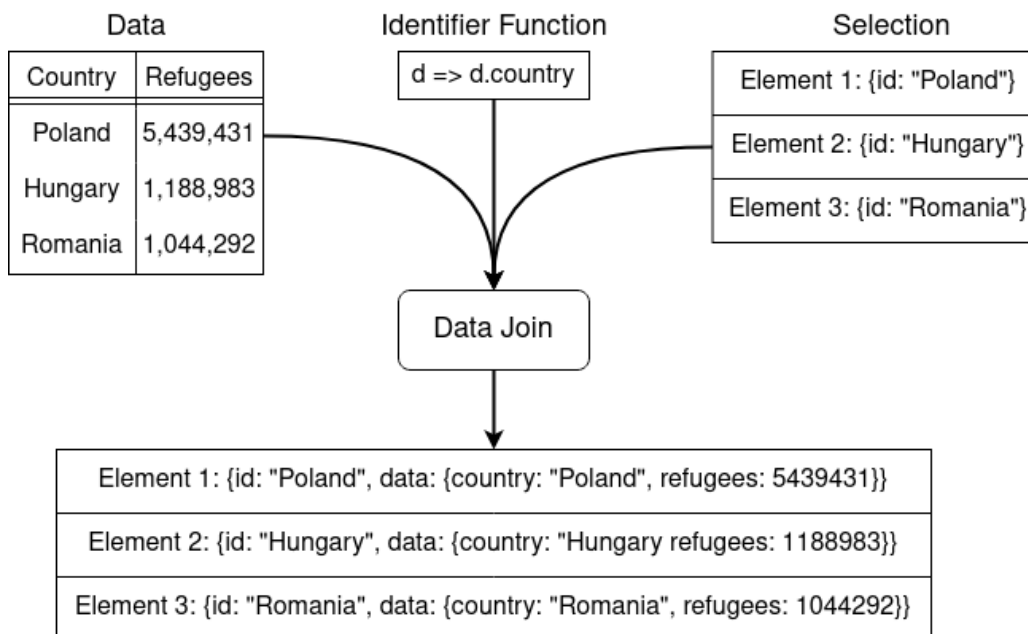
Data

| Country | Refugees |
|---|---|
| Poland | 5,439,431 |
| Hungary | 1,188,983 |
| Romania | 1,044,292 |

Identifier Function

d => d.country

Selection

| Element 1: {id: "Poland"} |
|---|
| Element 2: {id: "Hungary"} |
| Element 3: {id: "Romania"} |

Data Join

| Element 1: {id: "Poland", data: {country: "Poland", refugees: 5439431}} |
|---|
| Element 2: {id: "Hungary", data: {country: "Hungary refugees: 1188983}} |
| Element 3: {id: "Romania", data: {country: "Romania", refugees: 1044292}} |